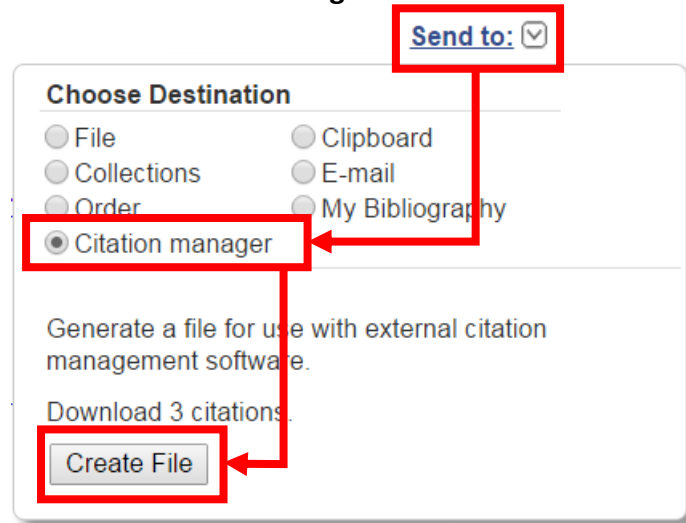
Send to:

Choose Destination

File
Clipboard
Collections
E-mail
Order
My Bibliography
Citation manager

Generate a file for use with external citation management software.

Download 3 citations.

Create File